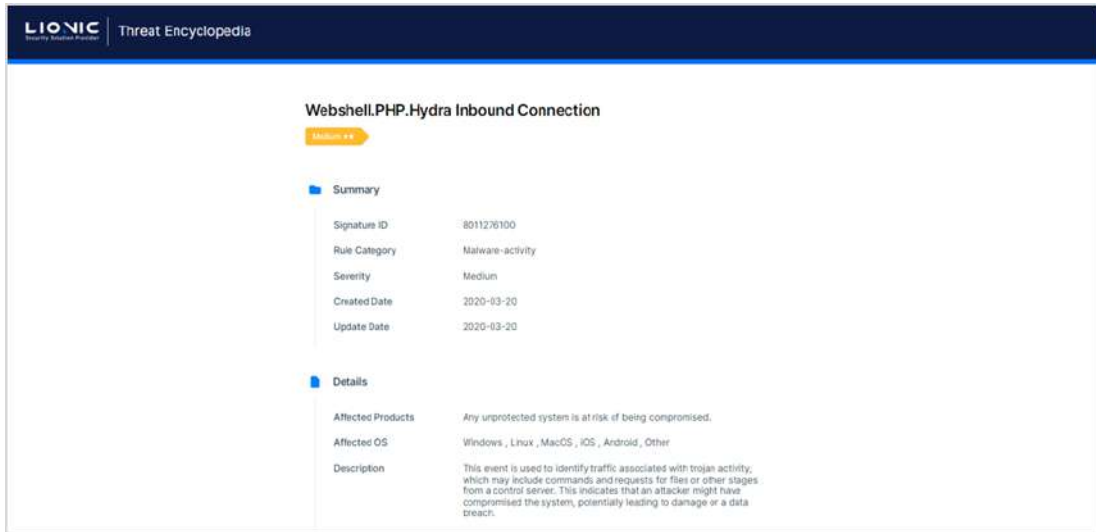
LIONIC
Security Solution Provider

Threat Encyclopedia

Webshell.PHP.Hydra Inbound Connection

Medium ★★

Summary

| Signature ID | 8011276100 |
|---|---|
| Rule Category | Malware-activity |
| Severity | Medium |
| Created Date | 2020-03-20 |
| Update Date | 2020-03-20 |

Details

| Affected Products | Any unprotected system is at risk of being compromised. |
|---|---|
| Affected OS | Windows , Linux , MacOS , iOS , Android , Other |
| Description | This event is used to identify traffic associated with trojan activity, which may include commands and requests for files or other stages from a control server. This indicates that an attacker might have compromised the system, potentially leading to damage or a data breach. |